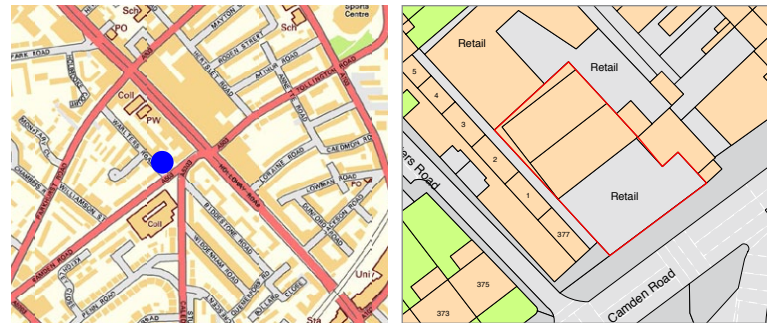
Sch
PO
Sports Centre
Sch
MAYTON STREET
RODEN STREET
FAIRBRIDGE ROAD
AXMINSTER ROAD
ANSON ROAD
TOLLINGTON ROAD
Coll
PW
WARLTERS ROAD
CAEDMON ROAD
HOLLOWAY ROAD
LOFTING ROAD
LOWMAN ROAD
FO
MARKET ROAD
WILLIAMSON STREET
CAMDEN ROAD
Coll
RIDGE ROAD
WIDDENHAM ROAD
Uni
Sta

Retail
Retail
Retail
5
4
3
2
1
377
375
373
Camden Road
ars Road